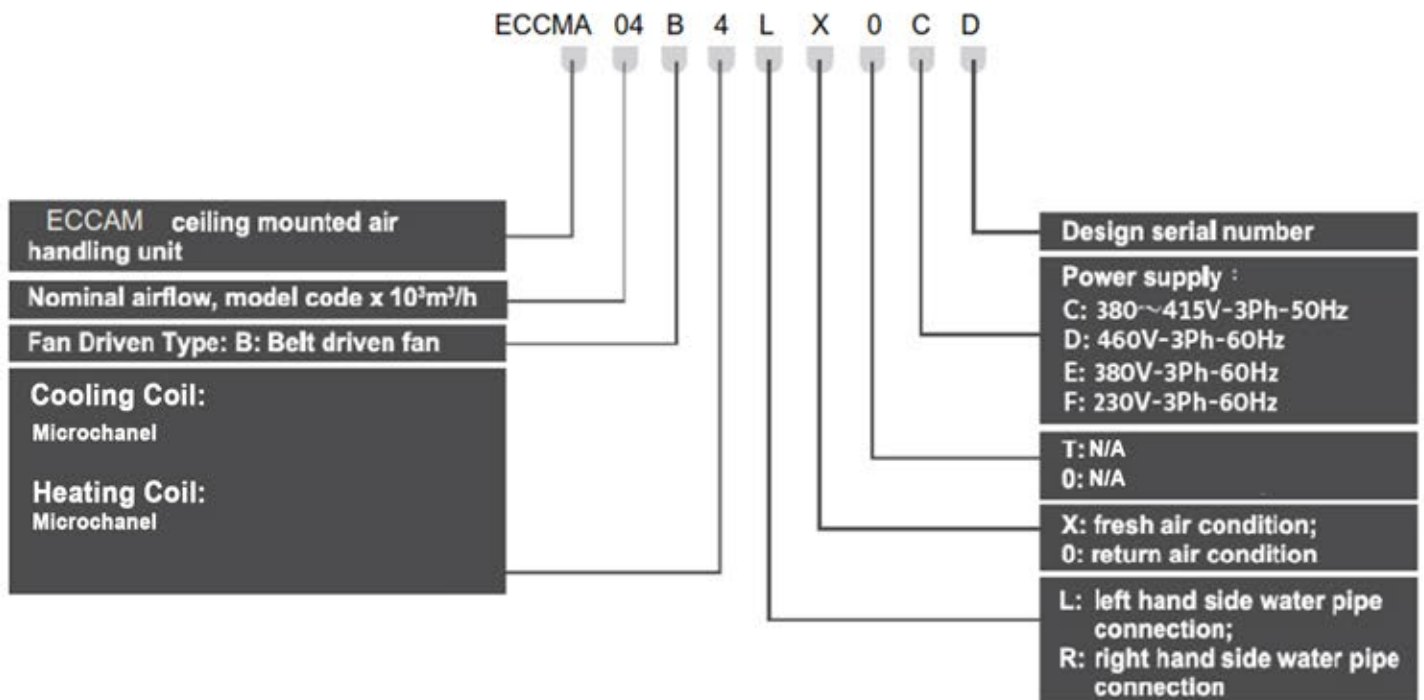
ECCMA 04 B 4 L X 0 C D

ECCAM ceiling mounted air handling unit

Nominal airflow, model code x $10^3m^3/h$

Fan Driven Type: B: Belt driven fan

Cooling Coil:
Microchanel

Heating Coil:
Microchanel

Design serial number

Power supply：
C: 380~415V-3Ph-50Hz
D: 460V-3Ph-60Hz
E: 380V-3Ph-60Hz
F: 230V-3Ph-60Hz

T: N/A
0: N/A

X: fresh air condition;
0: return air condition

L: left hand side water pipe connection;
R: right hand side water pipe connection